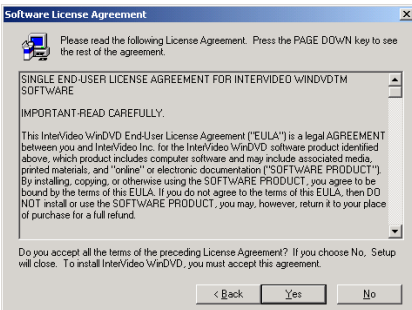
Software License Agreement

Please read the following License Agreement. Press the PAGE DOWN key to see the rest of the agreement.

SINGLE END-USER LICENSE AGREEMENT FOR INTERVIDEO WINDVDTM SOFTWARE

IMPORTANT-READ CAREFULLY.

This InterVideo WinDVD End-User License Agreement ("EULA") is a legal AGREEMENT between you and InterVideo Inc. for the InterVideo WinDVD software product identified above, which product includes computer software and may include associated media, printed materials, and "online" or electronic documentation ("SOFTWARE PRODUCT"). By installing, copying, or otherwise using the SOFTWARE PRODUCT, you agree to be bound by the terms of this EULA. If you do not agree to the terms of this EULA, then DO NOT install or use the SOFTWARE PRODUCT, you may, however, return it to your place of purchase for a full refund.

Do you accept all the terms of the preceding License Agreement? If you choose No, Setup will close. To install InterVideo WinDVD, you must accept this agreement.

< Back Yes No